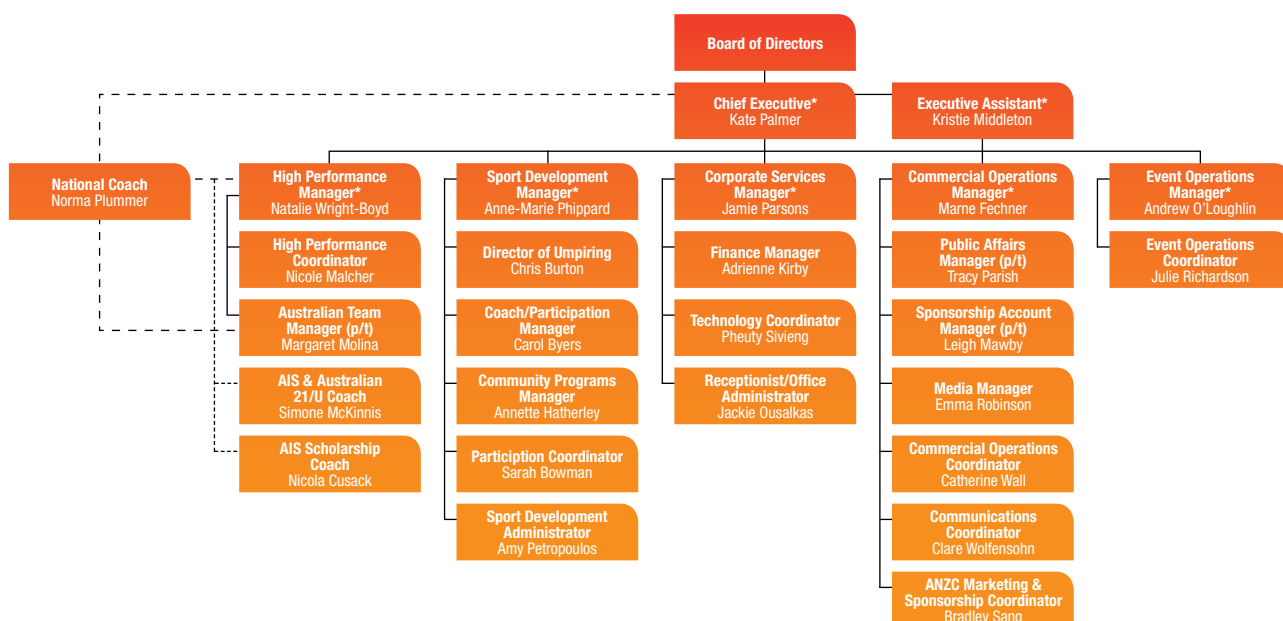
Board of Directors

Chief Executive*
Kate Palmer

Executive Assistant*
Kristie Middleton

National Coach
Norma Plummer

High Performance Manager*
Natalie Wright-Boyd

High Performance Coordinator
Nicole Malcher

Australian Team Manager (p/t)
Margaret Molina

AIS & Australian 21/U Coach
Simone McKinnis

AIS Scholarship Coach
Nicola Cusack

Sport Development Manager*
Anne-Marie Phippard

Director of Umpiring
Chris Burton

Coach/Participation Manager
Carol Byers

Community Programs Manager
Annette Hatherley

Participation Coordinator
Sarah Bowman

Sport Development Administrator
Amy Petropoulos

Corporate Services Manager*
Jamie Parsons

Finance Manager
Adrienne Kirby

Technology Coordinator
Pheuty Sivieng

Receptionist/Office Administrator
Jackie Ousalkas

Commercial Operations Manager*
Marne Fechner

Public Affairs Manager (p/t)
Tracy Parish

Sponsorship Account Manager (p/t)
Leigh Mawby

Media Manager
Emma Robinson

Commercial Operations Coordinator
Catherine Wall

Communications Coordinator
Clare Wolfensohn

ANZC Marketing & Sponsorship Coordinator
Bradley Sang

Event Operations Manager*
Andrew O'Loughlin

Event Operations Coordinator
Julie Richardson